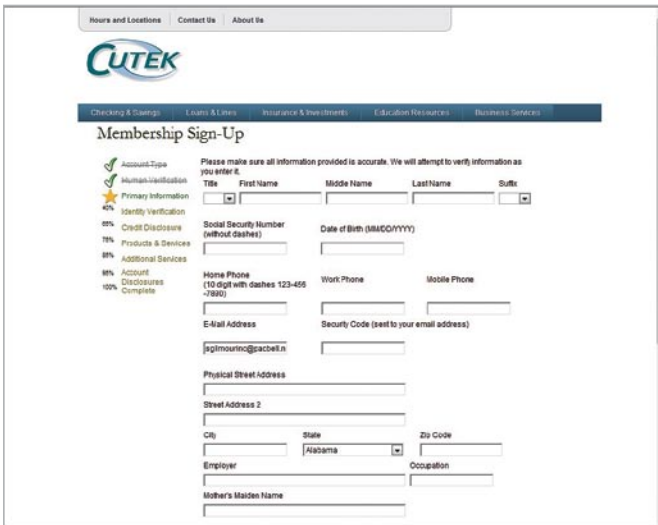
Hours and Locations | Contact Us | About Us

CUTEK

Checking & Savings | Loans & Lines | Insurance & Investments | Education Resources | Business Services

Membership Sign-Up

Account Type
Human Verification
Primary Information
40% Identity Verification
60% Credit Disclosure
75% Products & Devices
85% Additional Services
95% Account Disclosures
100% Complete

Please make sure all information provided is accurate. We will attempt to verify information as you enter it.

Title | First Name | Middle Name | Last Name | Suffix

Social Security Number (without dashes)

Date of Birth (MM/DD/YYYY)

Home Phone (10 digit with dashes 123-456-7890)

Work Phone

Mobile Phone

E-Mail Address

sgilmourinc@pacbell.n

Security Code (sent to your email address)

Physical Street Address

Street Address 2

City

State

Alabama

Zip Code

Employer

Occupation

Mother's Maiden Name